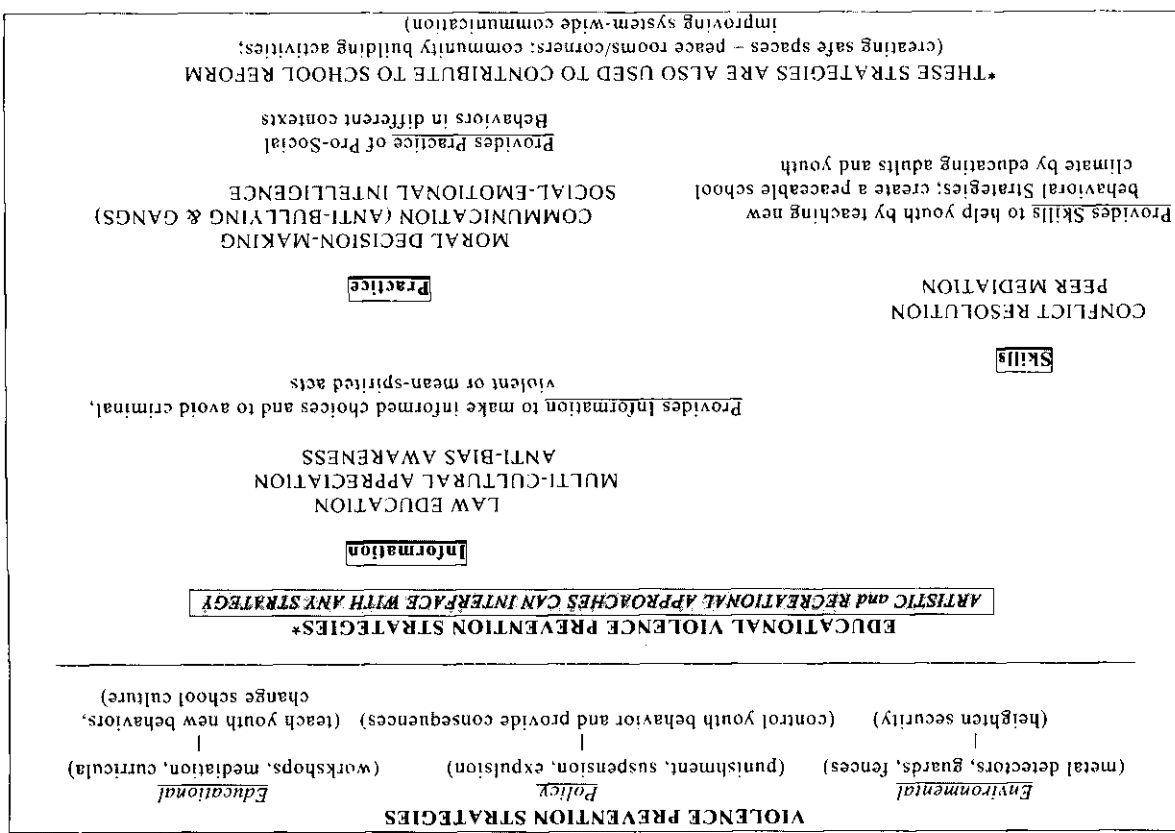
VIOLENCE PREVENTION STRATEGIES

Environmental
(metal detectors, guards, fences)
|
(heighten security)

Policy
(punishment, suspension, expulsion)
|
(control youth behavior and provide consequences)

Educational
(workshops, mediation, curricula)
|
(teach youth new behaviors, change school culture)

EDUCATIONAL VIOLENCE PREVENTION STRATEGIES*

ARTISTIC and RECREATIONAL APPROACHES CAN INTERFACE WITH ANY STRATEGY

Information

LAW EDUCATION
MULTI-CULTURAL APPRECIATION
ANTI-BIAS AWARENESS

Provides Information to make informed choices and to avoid criminal, violent or mean-spirited acts

Skills

CONFLICT RESOLUTION
PEER MEDIATION

Provides Skills to help youth by teaching new behavioral Strategies; create a peaceable school climate by educating adults and youth

Practice

MORAL DECISION-MAKING
COMMUNICATION (ANTI-BULLYING & GANGS)
SOCIAL-EMOTIONAL INTELLIGENCE

Provides Practice of Pro-Social Behaviors in different contexts

*THESE STRATEGIES ARE ALSO USED TO CONTRIBUTE TO SCHOOL REFORM (creating safe spaces – peace rooms/corners; community building activities; improving system-wide communication)